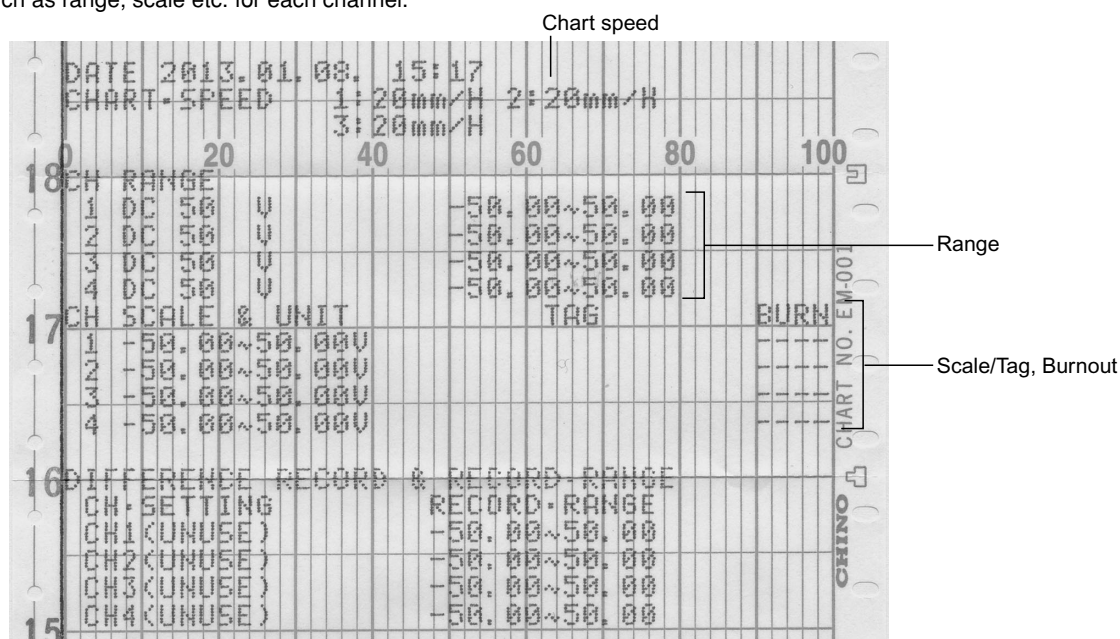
ch as range, scale etc. for each channel.

Chart speed

DATE 2013.01.08. 15:17
CHART-SPEED 1:20mm/H 2:20mm/H
3:20mm/H

0 20 40 60 80 100

18 CH RANGE
1 DC 50 V -50.00~50.00
2 DC 50 V -50.00~50.00
3 DC 50 V -50.00~50.00
4 DC 50 V -50.00~50.00

Range

17 CH SCALE & UNIT TAG BURN
1 -50.00~50.00V ----
2 -50.00~50.00V ----
3 -50.00~50.00V ----
4 -50.00~50.00V ----

Scale/Tag, Burnout

CHART NO. EM-001

16 DIFFERENCE RECORD & RECORD-RANGE
CH-SETTING RECORD-RANGE
CH1(UNUSE) -50.00~50.00
CH2(UNUSE) -50.00~50.00
CH3(UNUSE) -50.00~50.00
CH4(UNUSE) -50.00~50.00

CHINO

15